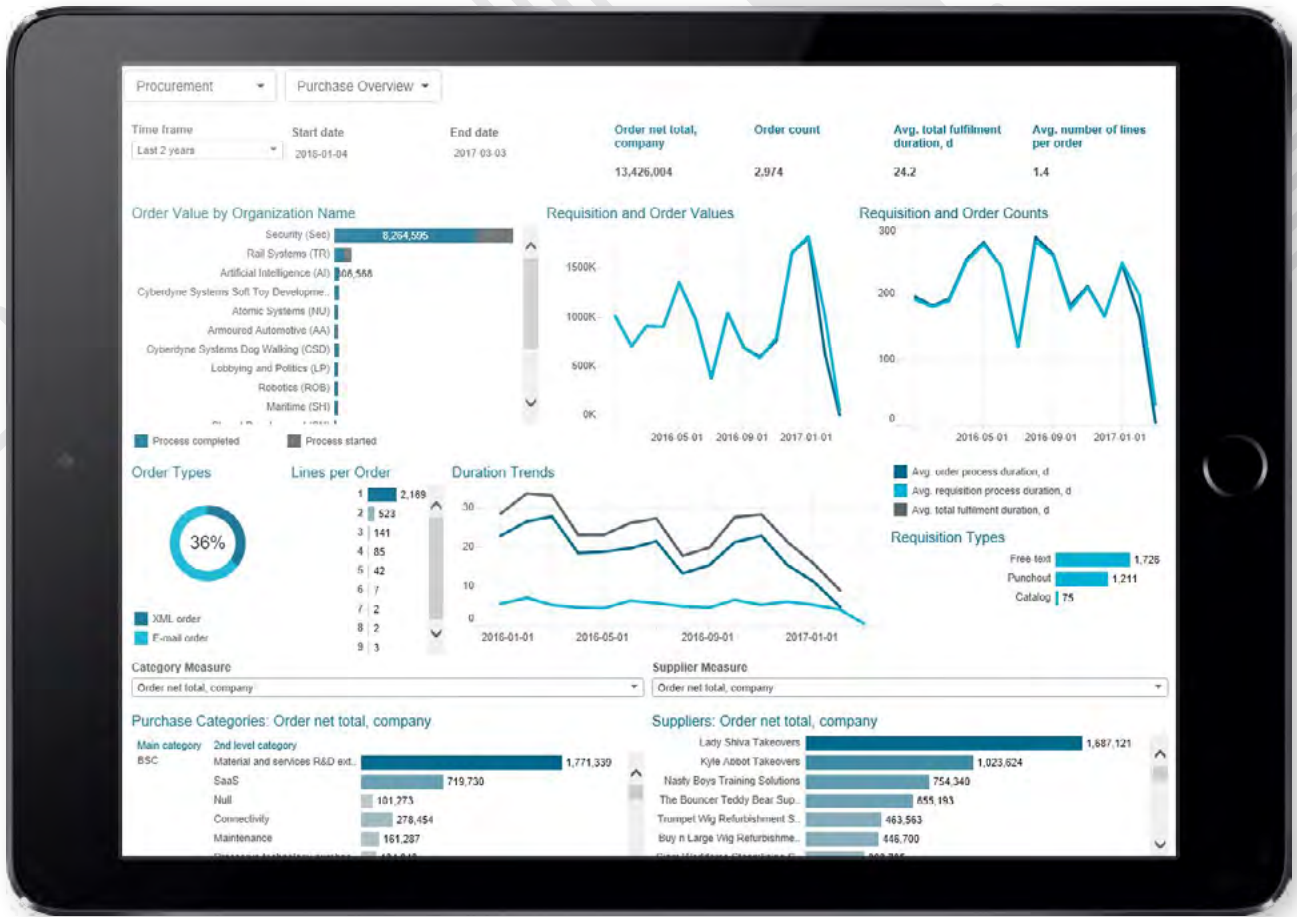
Procurement ▾ Purchase Overview ▾

Time frame
Last 2 years
Start date
2016-01-04
End date
2017-03-03

Order net total, company
13,426,004
Order count
2,974
Avg. total fulfilment duration, d
24.2
Avg. number of lines per order
1.4

Order Value by Organization Name
Security (Sec) 8,264,595
Rail Systems (TR)
Artificial Intelligence (AI) 608,588
Cyberdyne Systems Soft Toy Developme...
Atomic Systems (NU)
Armoured Automotive (AA)
Cyberdyne Systems Dog Walking (CSD)
Lobbying and Politics (LP)
Robotics (ROB)
Maritime (SH)
Process completed
Process started

Requisition and Order Values
1500K
1000K
500K
0K
2016-05-01 2016-09-01 2017-01-01

Requisition and Order Counts
300
200
100
0
2016-05-01 2016-09-01 2017-01-01

Order Types
36%
XML order
E-mail order

Lines per Order
| 1 | 2,169 |
|---|---|
| 2 | 523 |
| 3 | 141 |
| 4 | 85 |
| 5 | 42 |
| 6 | 7 |
| 7 | 2 |
| 8 | 2 |
| 9 | 3 |

Duration Trends
30
20
10
0
2016-01-01 2016-05-01 2016-09-01 2017-01-01

Avg. order process duration, d
Avg. requisition process duration, d
Avg. total fulfilment duration, d

Requisition Types
Free text 1,726
Punchout 1,211
Catalog 75

Category Measure
Order net total, company
Supplier Measure
Order net total, company

Purchase Categories: Order net total, company
Main category
BSC
2nd level category
Material and services R&D ext... 1,771,339
SaaS 719,730
Null 101,273
Connectivity 278,454
Maintenance 161,287

Suppliers: Order net total, company
Lady Shiva Takeovers 1,687,121
Kyle Abbot Takeovers 1,023,624
Nasty Boys Training Solutions 754,340
The Bouncer Teddy Bear Sup... 655,193
Trumpet Wig Refurbishment S... 463,563
Buy n Large Wig Refurbishme... 446,700